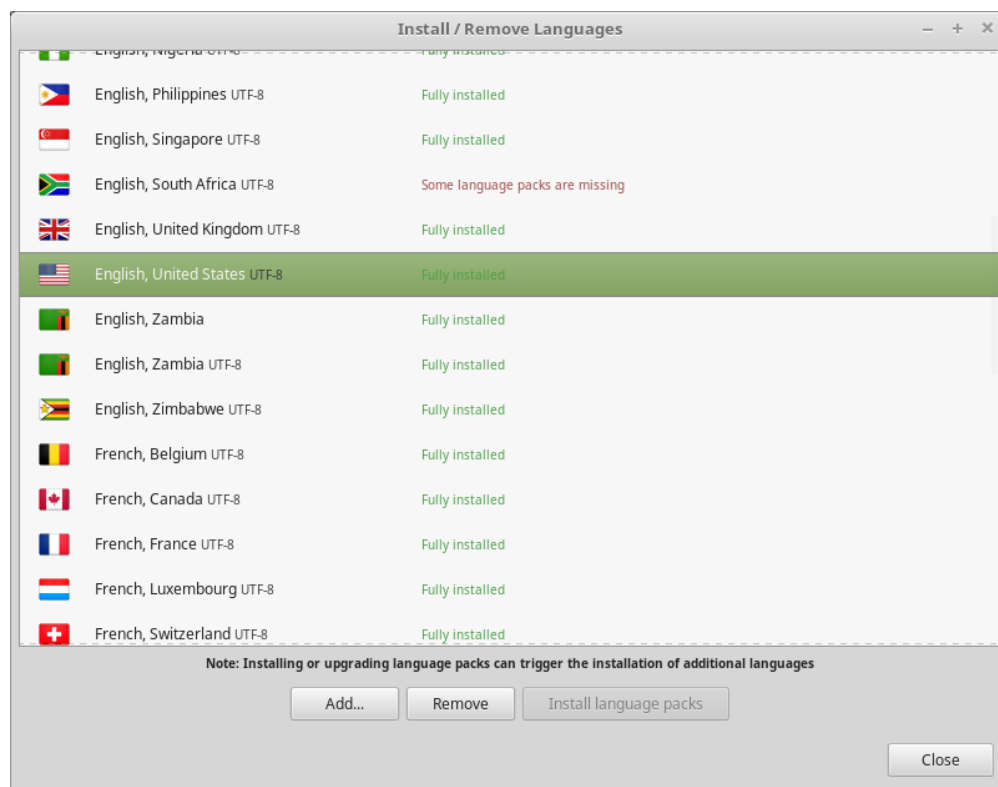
Install / Remove Languages

– + ×

English, Nigeria UTF-8 Fully installed

English, Philippines UTF-8 Fully installed

English, Singapore UTF-8 Fully installed

English, South Africa UTF-8 Some language packs are missing

English, United Kingdom UTF-8 Fully installed

English, United States UTF-8 Fully installed

English, Zambia Fully installed

English, Zambia UTF-8 Fully installed

English, Zimbabwe UTF-8 Fully installed

French, Belgium UTF-8 Fully installed

French, Canada UTF-8 Fully installed

French, France UTF-8 Fully installed

French, Luxembourg UTF-8 Fully installed

French, Switzerland UTF-8 Fully installed

Note: Installing or upgrading language packs can trigger the installation of additional languages

Add... Remove Install language packs

Close